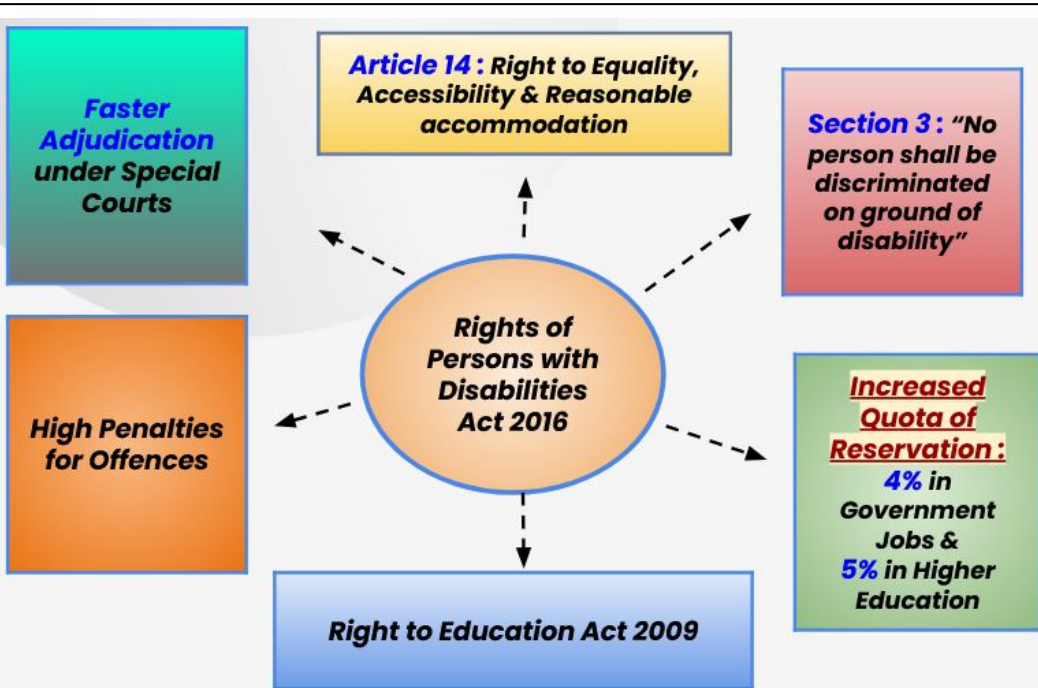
Faster Adjudication under Special Courts

Article 14 : Right to Equality, Accessibility & Reasonable accommodation

Section 3 : "No person shall be discriminated on ground of disability"

Rights of Persons with Disabilities Act 2016

High Penalties for Offences

Increased Quota of Reservation : 4% in Government Jobs & 5% in Higher Education

Right to Education Act 2009